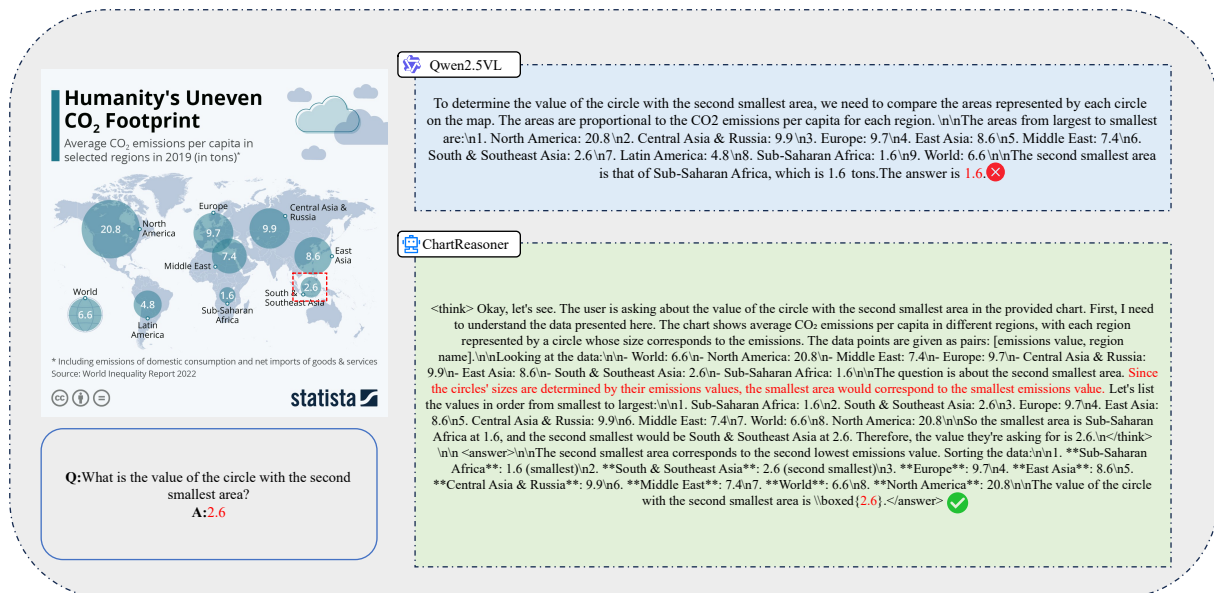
Humanity's Uneven $CO_2$ Footprint

Average $CO_2$ emissions per capita in selected regions in 2019 (in tons)*

Europe
Central Asia & Russia
20.8
North America
9.7
9.9
7.4
Middle East
8.6
East Asia
2.6
South & Southeast Asia
World
6.6
4.8
Latin America
1.6
Sub-Saharan Africa

* Including emissions of domestic consumption and net imports of goods & services
Source: World Inequality Report 2022

statista

Q:What is the value of the circle with the second smallest area?
A:2.6

Qwen2.5VL

To determine the value of the circle with the second smallest area, we need to compare the areas represented by each circle on the map. The areas are proportional to the CO2 emissions per capita for each region. \n\nThe areas from largest to smallest are:\n1. North America: 20.8 \n2. Central Asia & Russia: 9.9 \n3. Europe: 9.7\n4. East Asia: 8.6\n5. Middle East: 7.4\n6. South & Southeast Asia: 2.6 \n7. Latin America: 4.8\n8. Sub-Saharan Africa: 1.6\n9. World: 6.6 \n\nThe second smallest area is that of Sub-Saharan Africa, which is 1.6 tons.The answer is 1.6.

ChartReasoner

<think> Okay, let's see. The user is asking about the value of the circle with the second smallest area in the provided chart. First, I need to understand the data presented here. The chart shows average CO₂ emissions per capita in different regions, with each region represented by a circle whose size corresponds to the emissions. The data points are given as pairs: [emissions value, region name].\n\nLooking at the data:\n\n- World: 6.6\n- North America: 20.8\n- Middle East: 7.4\n- Europe: 9.7\n- Central Asia & Russia: 9.9\n- East Asia: 8.6\n- South & Southeast Asia: 2.6\n- Sub-Saharan Africa: 1.6\n\nThe question is about the second smallest area. Since the circles' sizes are determined by their emissions values, the smallest area would correspond to the smallest emissions value. Let's list the values in order from smallest to largest:\n\n1. Sub-Saharan Africa: 1.6\n2. South & Southeast Asia: 2.6\n3. Europe: 9.7\n4. East Asia: 8.6\n5. Central Asia & Russia: 9.9\n6. Middle East: 7.4\n7. World: 6.6\n8. North America: 20.8\n\nSo the smallest area is Sub-Saharan Africa at 1.6, and the second smallest would be South & Southeast Asia at 2.6. Therefore, the value they're asking for is 2.6.\n</think> \n\n <answer>\n\nThe second smallest area corresponds to the second lowest emissions value. Sorting the data:\n\n1. **Sub-Saharan Africa**: 1.6 (smallest)\n2. **South & Southeast Asia**: 2.6 (second smallest)\n3. **Europe**: 9.7\n4. **East Asia**: 8.6\n5. **Central Asia & Russia**: 9.9\n6. **Middle East**: 7.4\n7. **World**: 6.6\n8. **North America**: 20.8\n\nThe value of the circle with the second smallest area is \\boxed{2.6}.</answer>